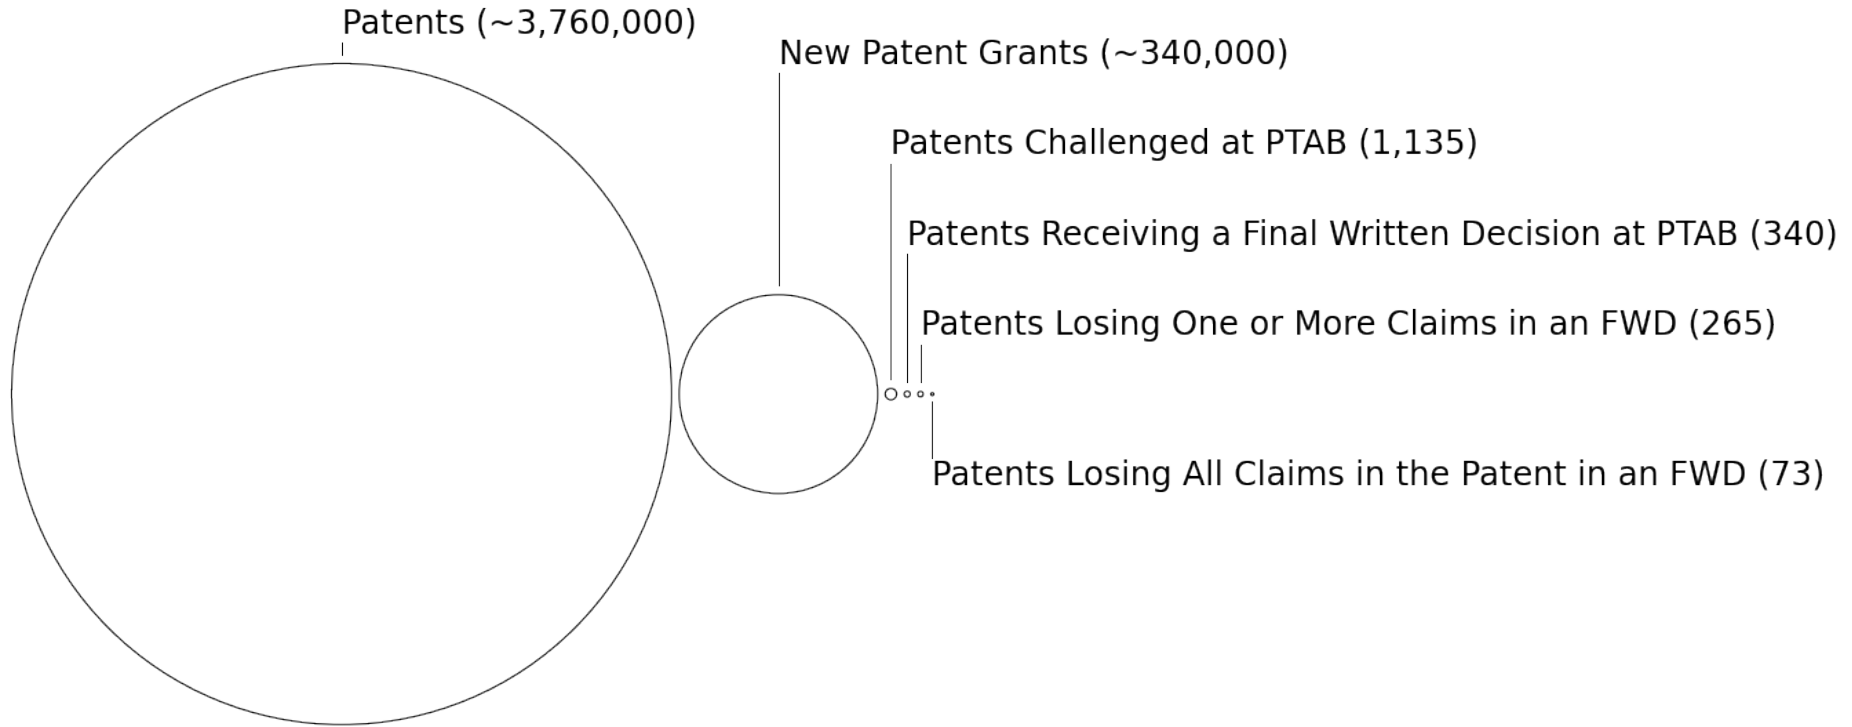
Patents (~3,760,000)

New Patent Grants (~340,000)

Patents Challenged at PTAB (1,135)

Patents Receiving a Final Written Decision at PTAB (340)

Patents Losing One or More Claims in an FWD (265)

Patents Losing All Claims in the Patent in an FWD (73)